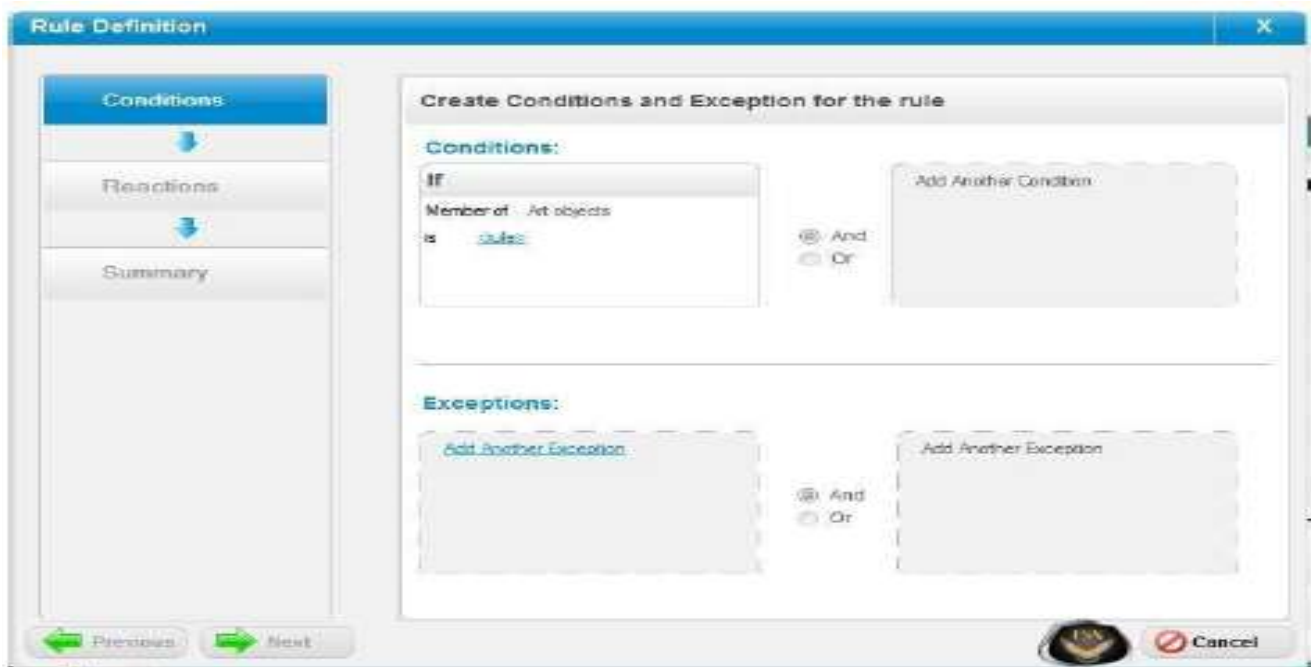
Rule Definition

X

Conditions

Reactions

Summary

Create Conditions and Exception for the rule

Conditions:

If

Member of Art objects

is rules

And

Or

Add Another Condition

Exceptions:

Add Another Exception

And

Or

Add Another Exception

Previous

Next

Cancel